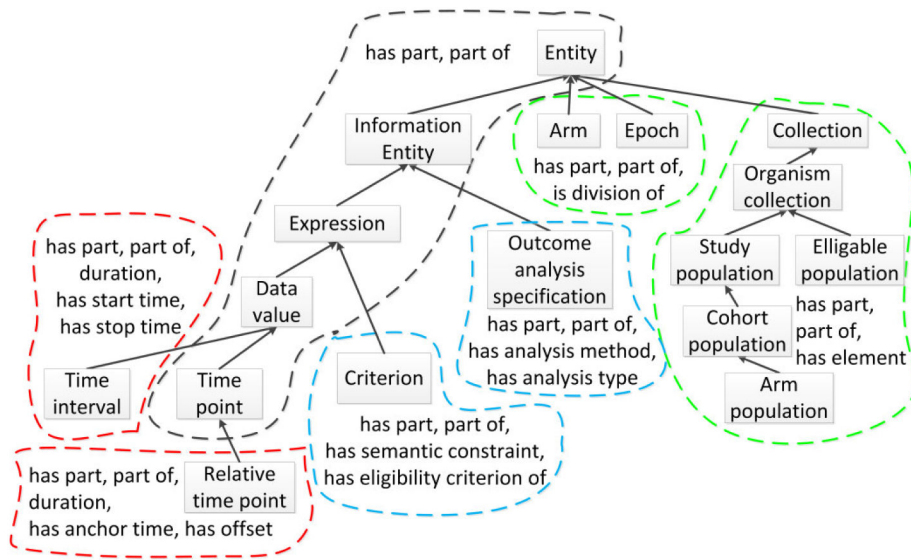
has part, part of

Entity

Information Entity

Arm

Epoch

Collection

has part, part of, is division of

Organism collection

Expression

has part, part of, duration, has start time, has stop time

Outcome analysis specification

Study population

Elligable population

Data value

has part, part of, has element

Cohort population

has part, part of, has analysis method, has analysis type

Time interval

Time point

Criterion

Arm population

has part, part of, has semantic constraint, has eligibility criterion of

has part, part of, duration, has anchor time, has offset

Relative time point